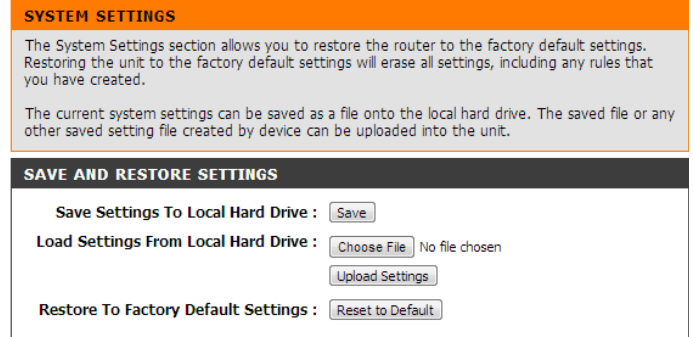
SYSTEM SETTINGS

The System Settings section allows you to restore the router to the factory default settings. Restoring the unit to the factory default settings will erase all settings, including any rules that you have created.

The current system settings can be saved as a file onto the local hard drive. The saved file or any other saved setting file created by device can be uploaded into the unit.

SAVE AND RESTORE SETTINGS

Save Settings To Local Hard Drive : Save

Load Settings From Local Hard Drive : Choose File No file chosen

Upload Settings

Restore To Factory Default Settings : Reset to Default